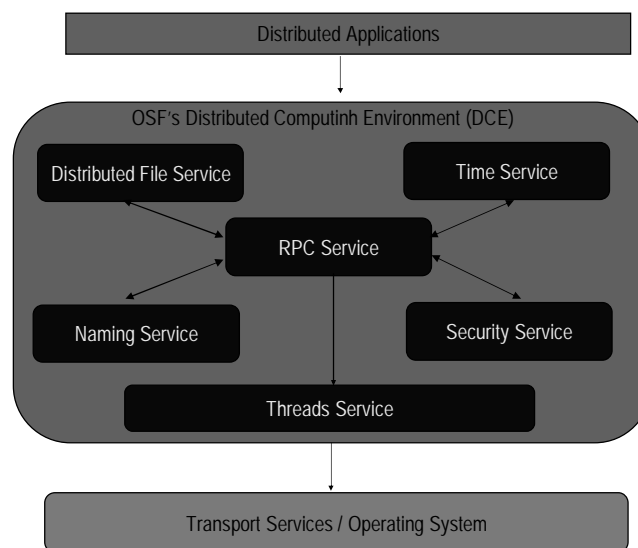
Distributed Applications

OSF's Distributed Computinh Environment (DCE)

Distributed File Service

Time Service

RPC Service

Naming Service

Security Service

Threads Service

Transport Services / Operating System